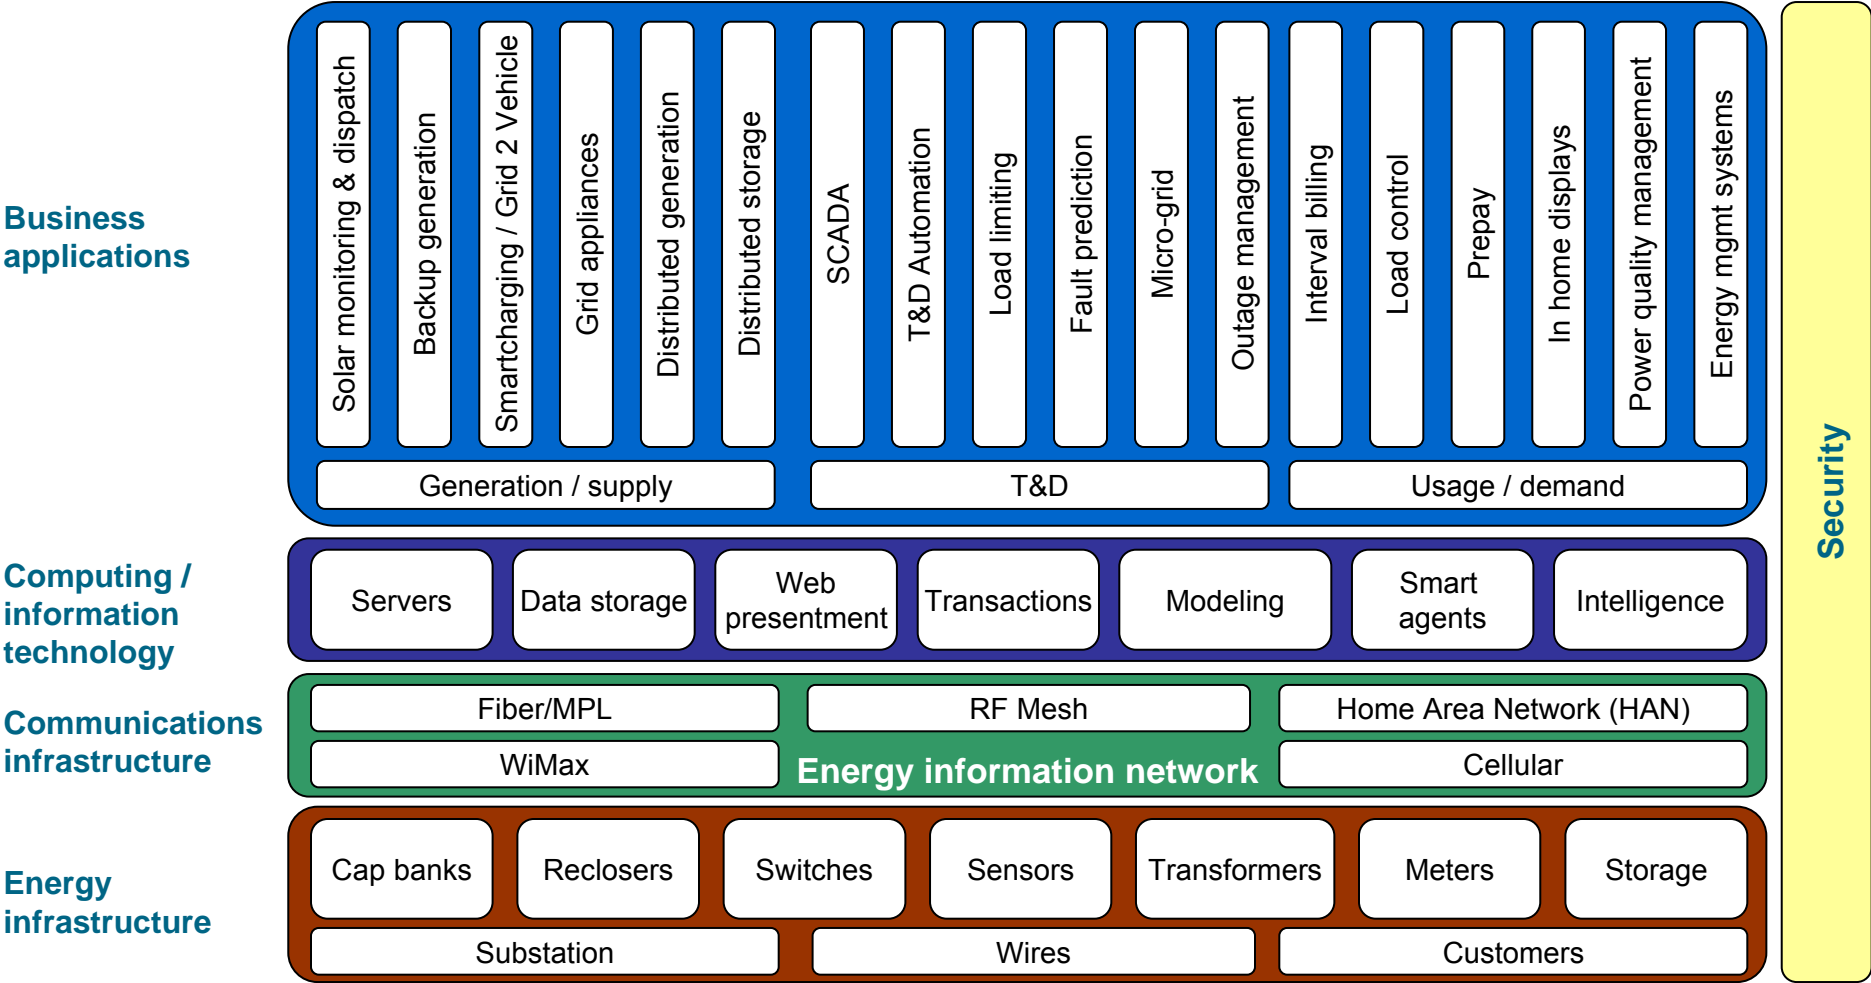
Business applications

Solar monitoring & dispatch
Backup generation
Smartcharging / Grid 2 Vehicle
Grid appliances
Distributed generation
Distributed storage
SCADA
T&D Automation
Load limiting
Fault prediction
Micro-grid
Outage management
Interval billing
Load control
Prepay
In home displays
Power quality management
Energy mgmt systems

Generation / supply
T&D
Usage / demand

Computing / information technology

Servers
Data storage
Web presentment
Transactions
Modeling
Smart agents
Intelligence

Communications infrastructure

Fiber/MPL
RF Mesh
Home Area Network (HAN)
WiMax
Energy information network
Cellular

Energy infrastructure

Cap banks
Reclosers
Switches
Sensors
Transformers
Meters
Storage
Substation
Wires
Customers

Security